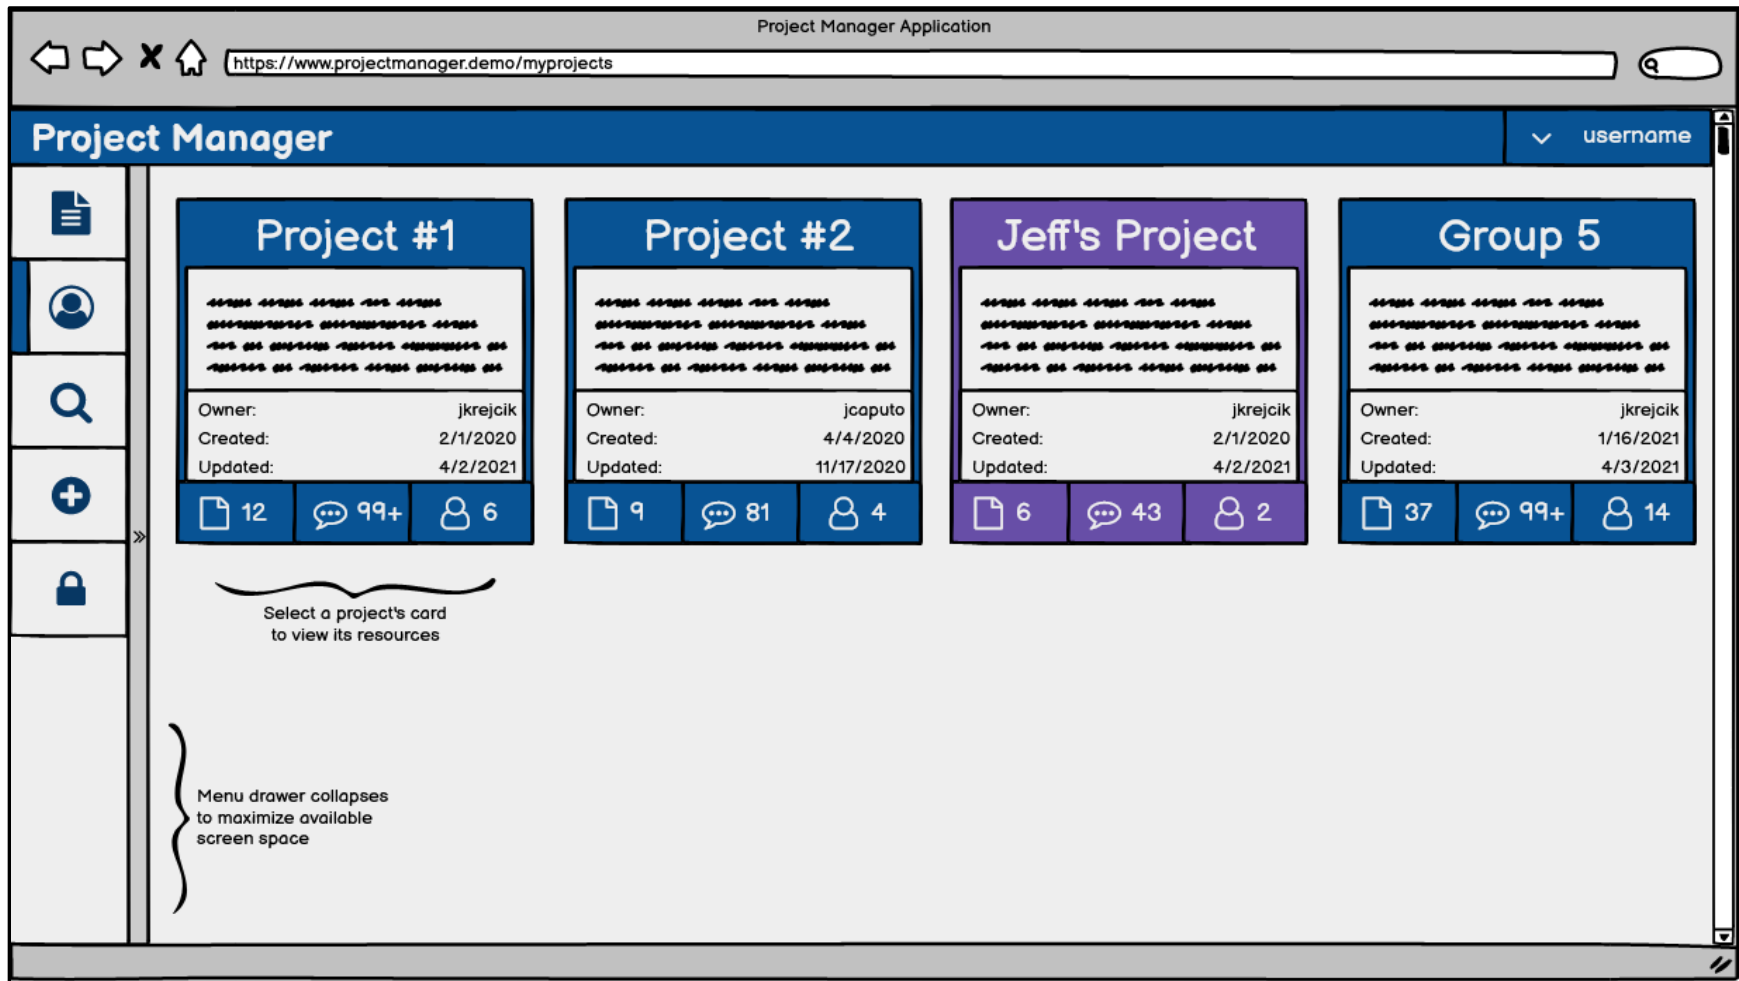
Project Manager Application

https://www.projectmanager.demo/myprojects

Project Manager

username

Project #1

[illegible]

Owner: jkrejcik
Created: 2/1/2020
Updated: 4/2/2021

12 99+ 6

Project #2

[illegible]

Owner: jcaputo
Created: 4/4/2020
Updated: 11/17/2020

9 81 4

Jeff's Project

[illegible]

Owner: jkrejcik
Created: 2/1/2020
Updated: 4/2/2021

6 43 2

Group 5

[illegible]

Owner: jkrejcik
Created: 1/16/2021
Updated: 4/3/2021

37 99+ 14

»

Select a project's card to view its resources

Menu drawer collapses to maximize available screen space